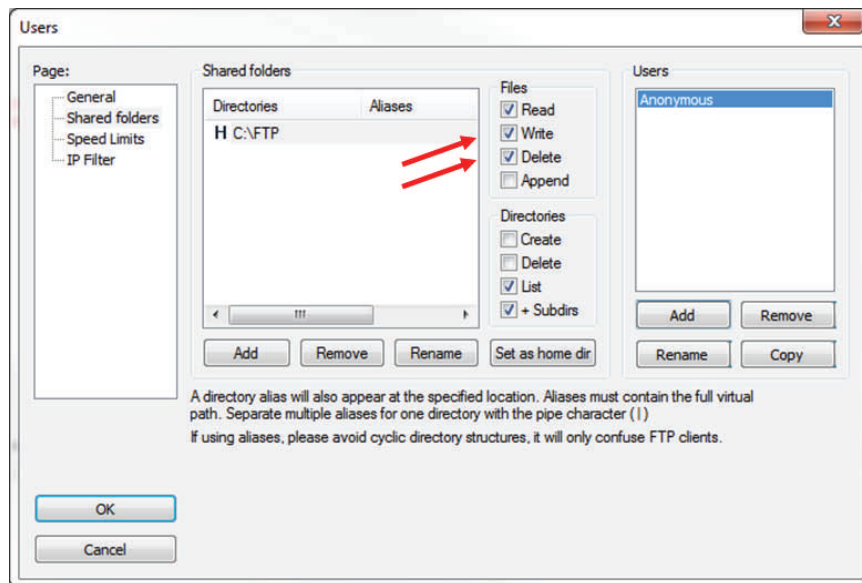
Users

Page:
General
Shared folders
Speed Limits
IP Filter

Shared folders

| Directories | Aliases |
|---|---|
| H C:\FTP | |

Files
Read
Write
Delete
Append

Directories
Create
Delete
List
+ Subdirs

Add
Remove
Rename
Set as home dir

Users
Anonymous

Add
Remove
Rename
Copy

A directory alias will also appear at the specified location. Aliases must contain the full virtual path. Separate multiple aliases for one directory with the pipe character (|)

If using aliases, please avoid cyclic directory structures, it will only confuse FTP clients.

OK
Cancel